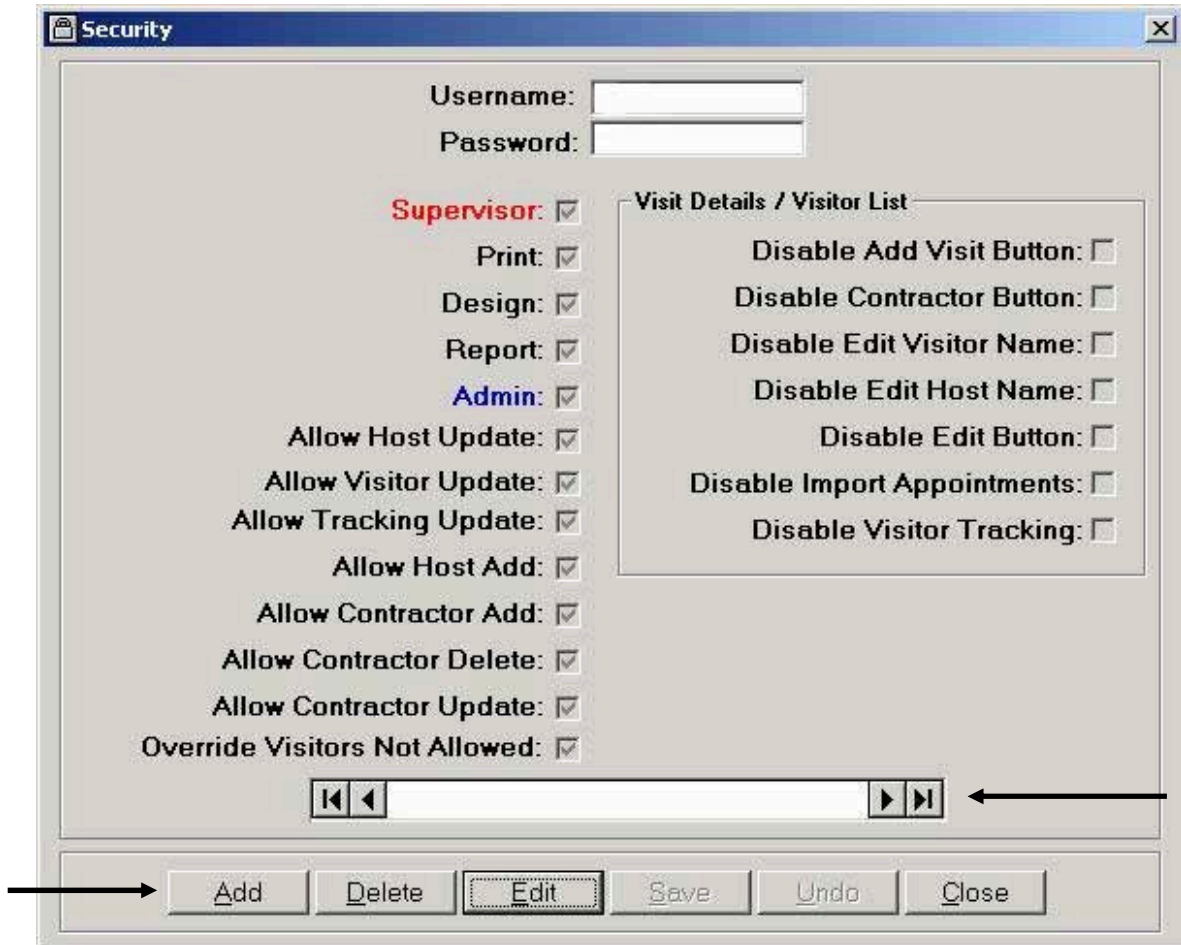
Security

Username:
Password:

Supervisor:
Print:
Design:
Report:
Admin:
Allow Host Update:
Allow Visitor Update:
Allow Tracking Update:
Allow Host Add:
Allow Contractor Add:
Allow Contractor Delete:
Allow Contractor Update:
Override Visitors Not Allowed:

Visit Details / Visitor List
Disable Add Visit Button:
Disable Contractor Button:
Disable Edit Visitor Name:
Disable Edit Host Name:
Disable Edit Button:
Disable Import Appointments:
Disable Visitor Tracking:

Add Delete Edit Save Undo Close